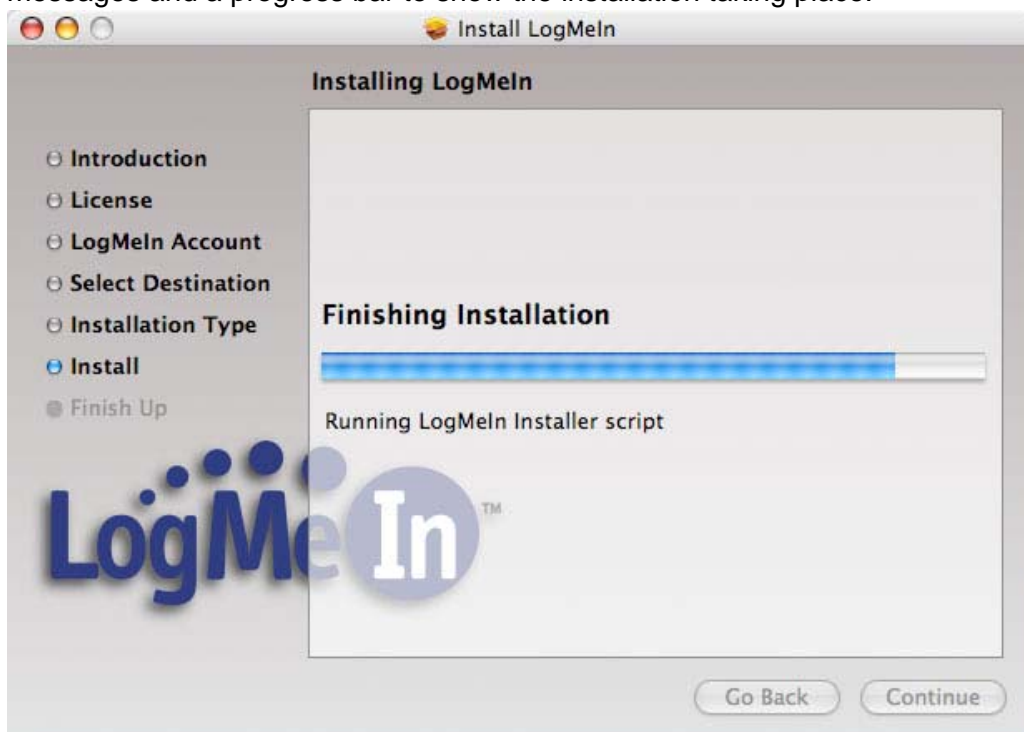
messages and a progress bar to show the installation taking place.

Install LogMeIn

Installing LogMeIn

Introduction
License
LogMeIn Account
Select Destination
Installation Type
Install
Finish Up

Finishing Installation

Running LogMeIn Installer script

LogMeIn™

Go Back
Continue